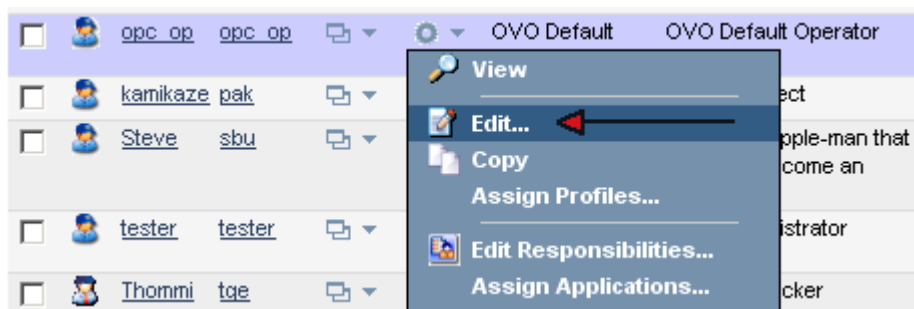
| | | | | | |
|---|---|---|---|---|---|
| opc_op | opc_op | OVO Default | OVO Default Operator |
| kamikaze | pak | | ect |
| Steve | sbu | | pple-man that come an |
| tester | tester | | istrator |
| Thommi | tge | | cker |

View
Edit...
Copy
Assign Profiles...
Edit Responsibilities...
Assign Applications...